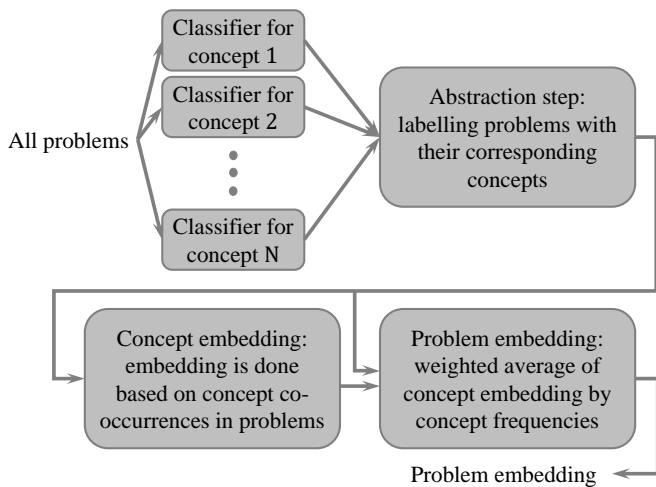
All problems

Classifier for concept 1

Classifier for concept 2

Classifier for concept N

Abstraction step: labelling problems with their corresponding concepts

Concept embedding: embedding is done based on concept co-occurrences in problems

Problem embedding: weighted average of concept embedding by concept frequencies

Problem embedding